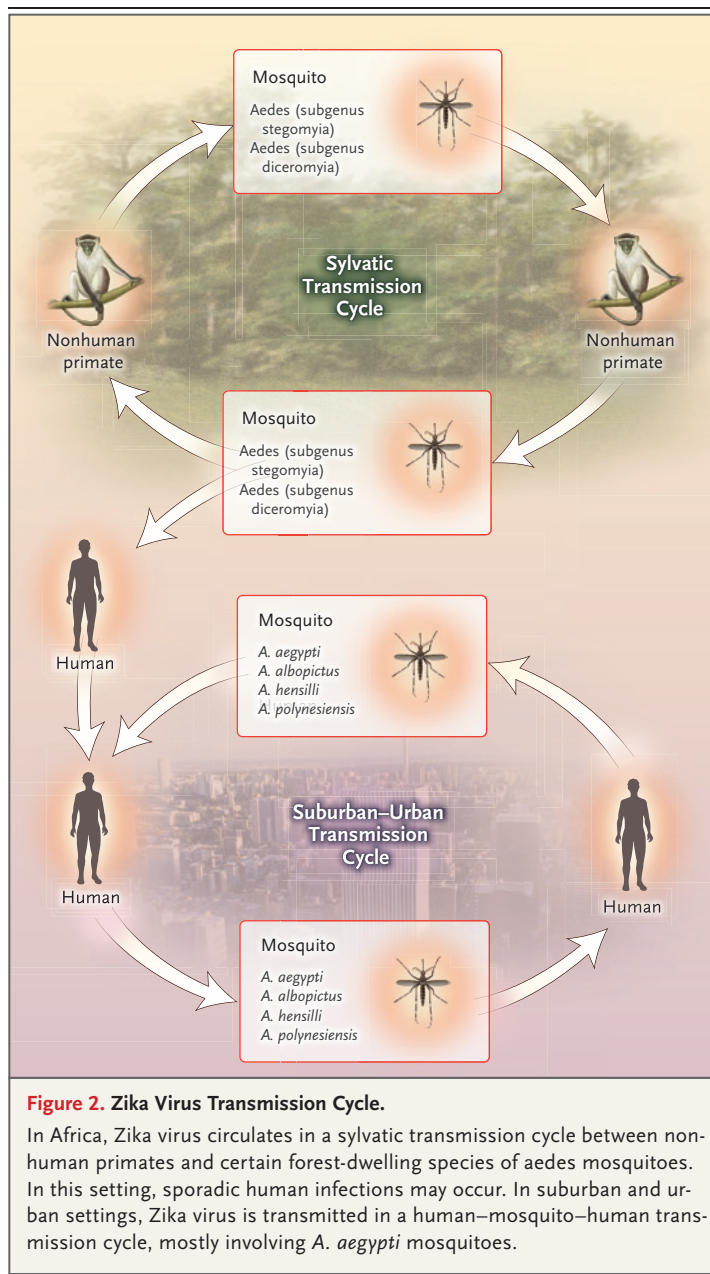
Mosquito

Aedes (subgenus stegomyia)
Aedes (subgenus diceromyia)

Sylvatic Transmission Cycle

Nonhuman primate

Nonhuman primate

Mosquito

Aedes (subgenus stegomyia)
Aedes (subgenus diceromyia)

Human

Mosquito

*A. aegypti*
*A. albopictus*
*A. hensilli*
*A. polynesiensis*

Human

Suburban–Urban Transmission Cycle

Human

Mosquito

*A. aegypti*
*A. albopictus*
*A. hensilli*
*A. polynesiensis*

**Figure 2. Zika Virus Transmission Cycle.**

In Africa, Zika virus circulates in a sylvatic transmission cycle between nonhuman primates and certain forest-dwelling species of aedes mosquitoes. In this setting, sporadic human infections may occur. In suburban and urban settings, Zika virus is transmitted in a human–mosquito–human transmission cycle, mostly involving *A. aegypti* mosquitoes.